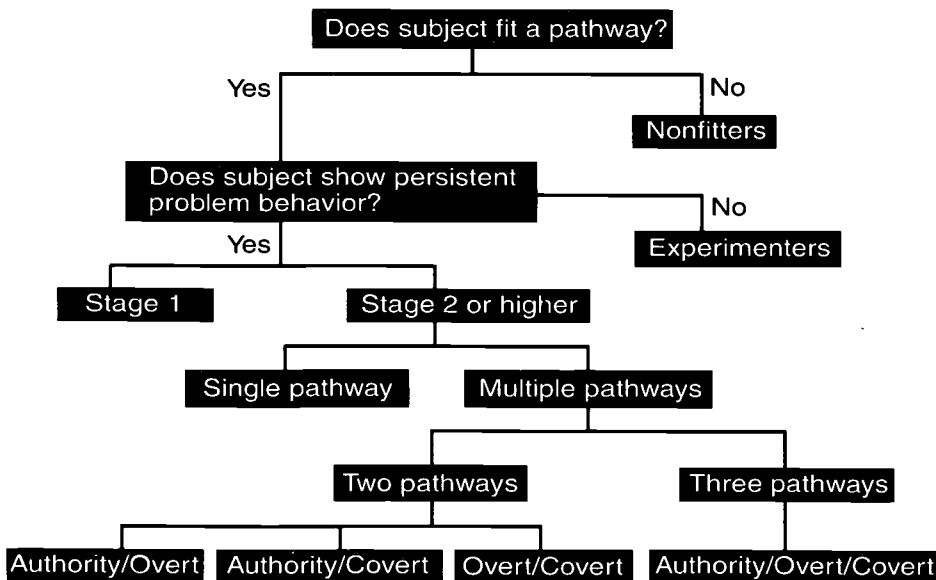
Does subject fit a pathway?

Yes

No

Nonfitters

Does subject show persistent problem behavior?

No

Experimenters

Yes

Stage 1

Stage 2 or higher

Single pathway

Multiple pathways

Two pathways

Three pathways

Authority/Overt

Authority/Covert

Overt/Covert

Authority/Overt/Covert